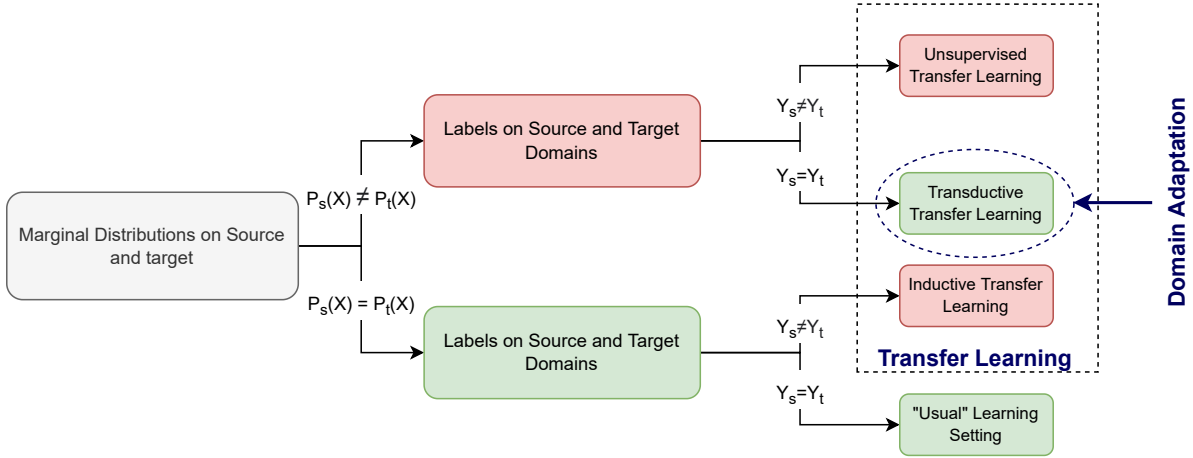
Marginal Distributions on Source and target

$P_s(X) \neq P_t(X)$

$P_s(X) = P_t(X)$

Labels on Source and Target Domains

Labels on Source and Target Domains

$Y_s \neq Y_t$

$Y_s = Y_t$

$Y_s \neq Y_t$

$Y_s = Y_t$

Unsupervised Transfer Learning

Transductive Transfer Learning

Inductive Transfer Learning

Transfer Learning

"Usual" Learning Setting

Domain Adaptation